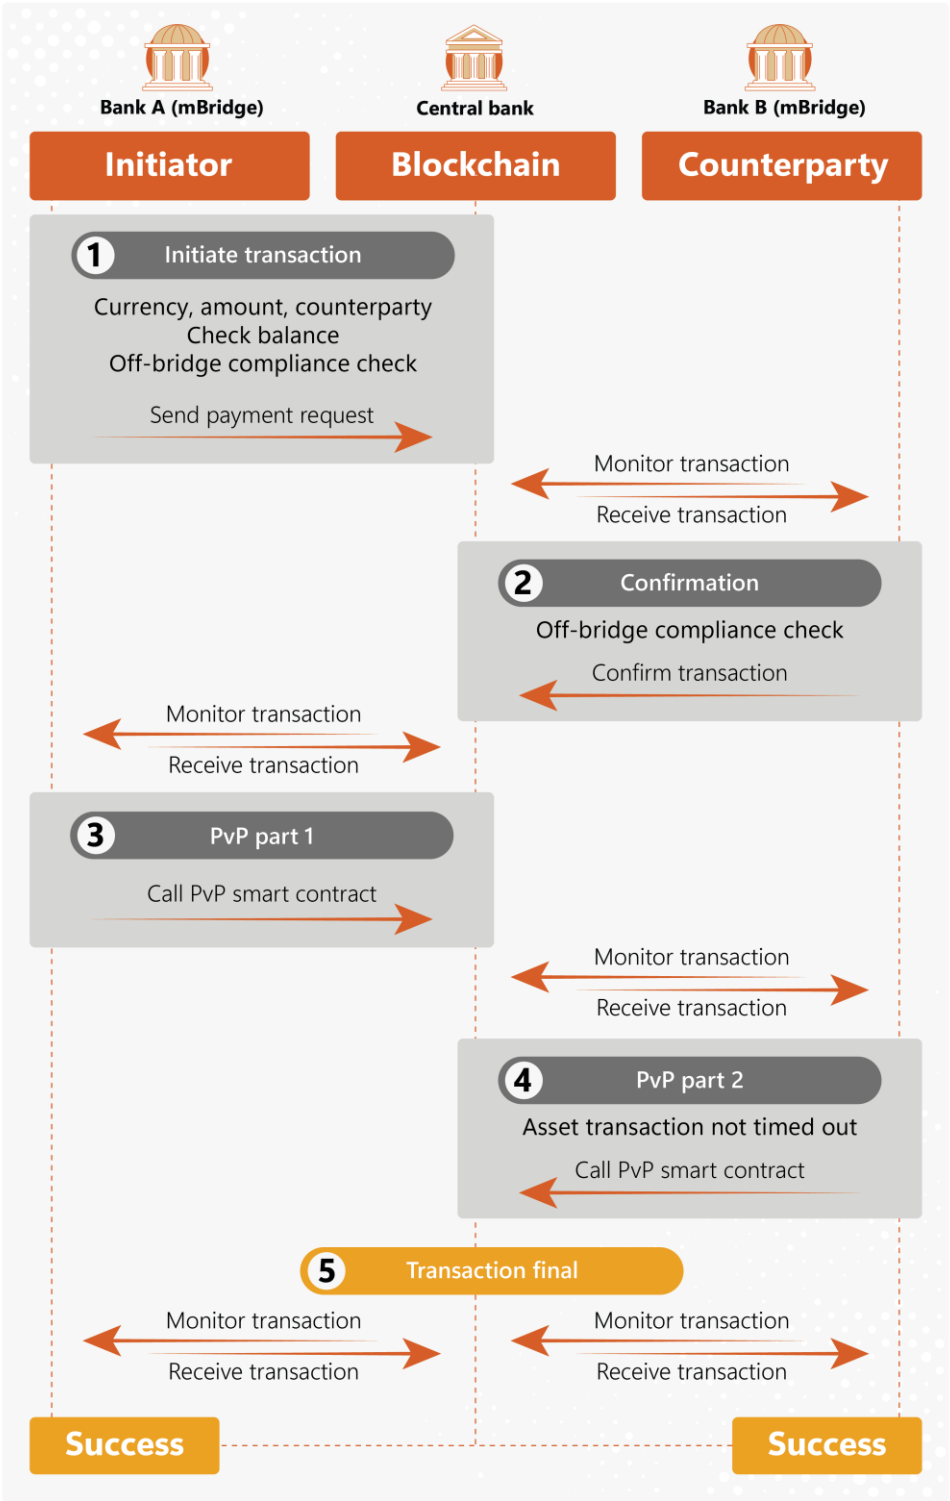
Bank A (mBridge)

Central bank

Bank B (mBridge)

Initiator

Blockchain

Counterparty

1 Initiate transaction

Currency, amount, counterparty
Check balance
Off-bridge compliance check

Send payment request

Monitor transaction

Receive transaction

2 Confirmation

Off-bridge compliance check

Confirm transaction

Monitor transaction

Receive transaction

3 PvP part 1

Call PvP smart contract

Monitor transaction

Receive transaction

4 PvP part 2

Asset transaction not timed out

Call PvP smart contract

5 Transaction final

Monitor transaction

Receive transaction

Monitor transaction

Receive transaction

Success

Success